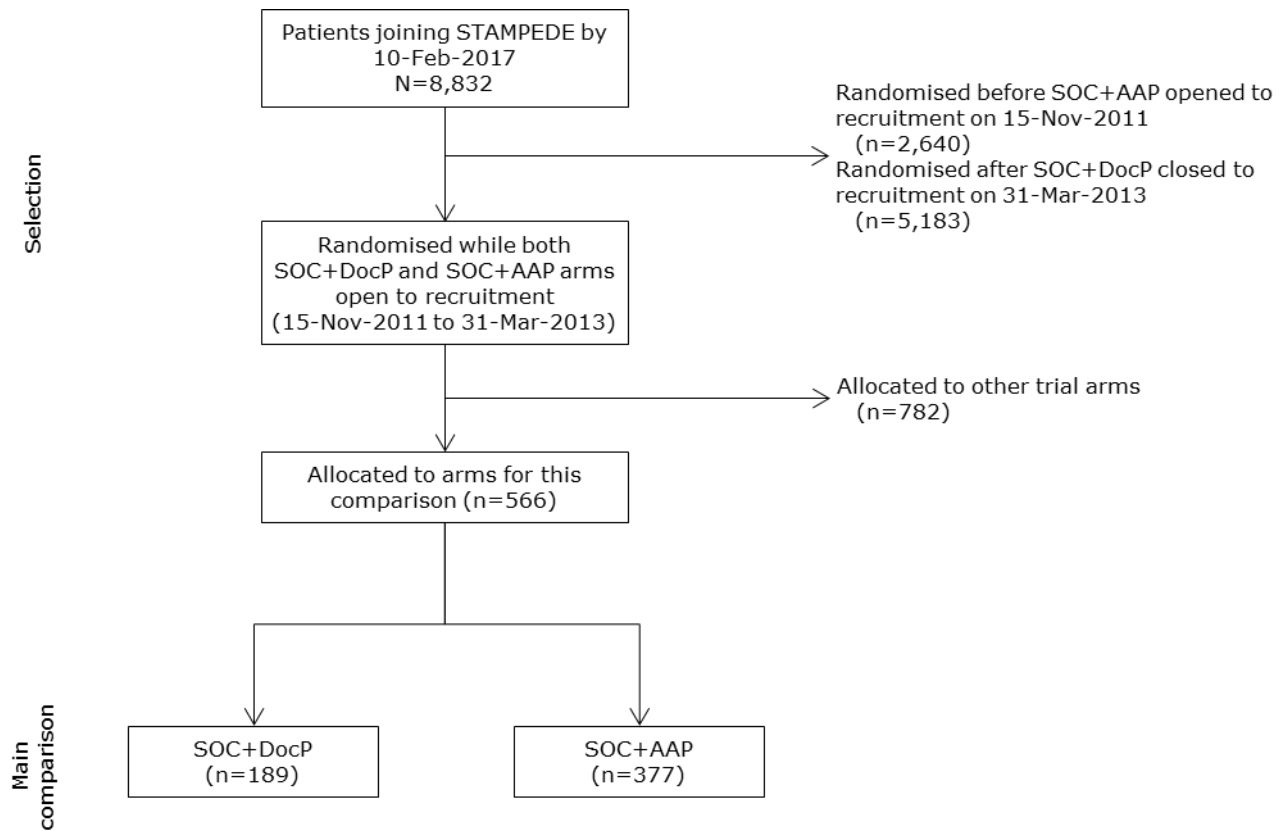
Selection

Patients joining STAMPEDE by 10-Feb-2017
N=8,832

Randomised before SOC+AAP opened to recruitment on 15-Nov-2011
(n=2,640)
Randomised after SOC+DocP closed to recruitment on 31-Mar-2013
(n=5,183)

Randomised while both SOC+DocP and SOC+AAP arms open to recruitment
(15-Nov-2011 to 31-Mar-2013)

Allocated to other trial arms
(n=782)

Allocated to arms for this comparison (n=566)

Main comparison

SOC+DocP
(n=189)

SOC+AAP
(n=377)